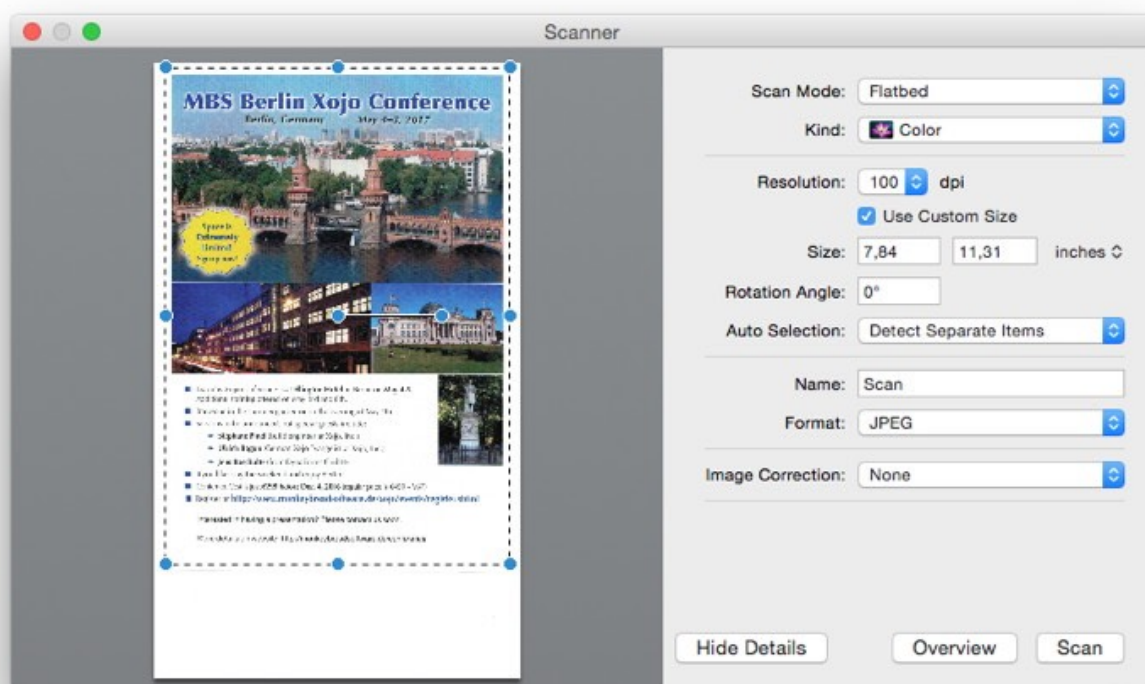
Scanner

MBS Berlin Xojo Conference
Berlin, Germany May 4-7, 2017

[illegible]

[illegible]
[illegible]
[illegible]
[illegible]
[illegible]
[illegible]
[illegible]
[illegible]
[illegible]
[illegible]
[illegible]

Scan Mode: Flatbed
Kind: Color
Resolution: 100 dpi
Use Custom Size
Size: 7,84 11,31 inches
Rotation Angle: 0°
Auto Selection: Detect Separate Items
Name: Scan
Format: JPEG
Image Correction: None

Hide Details
Overview
Scan